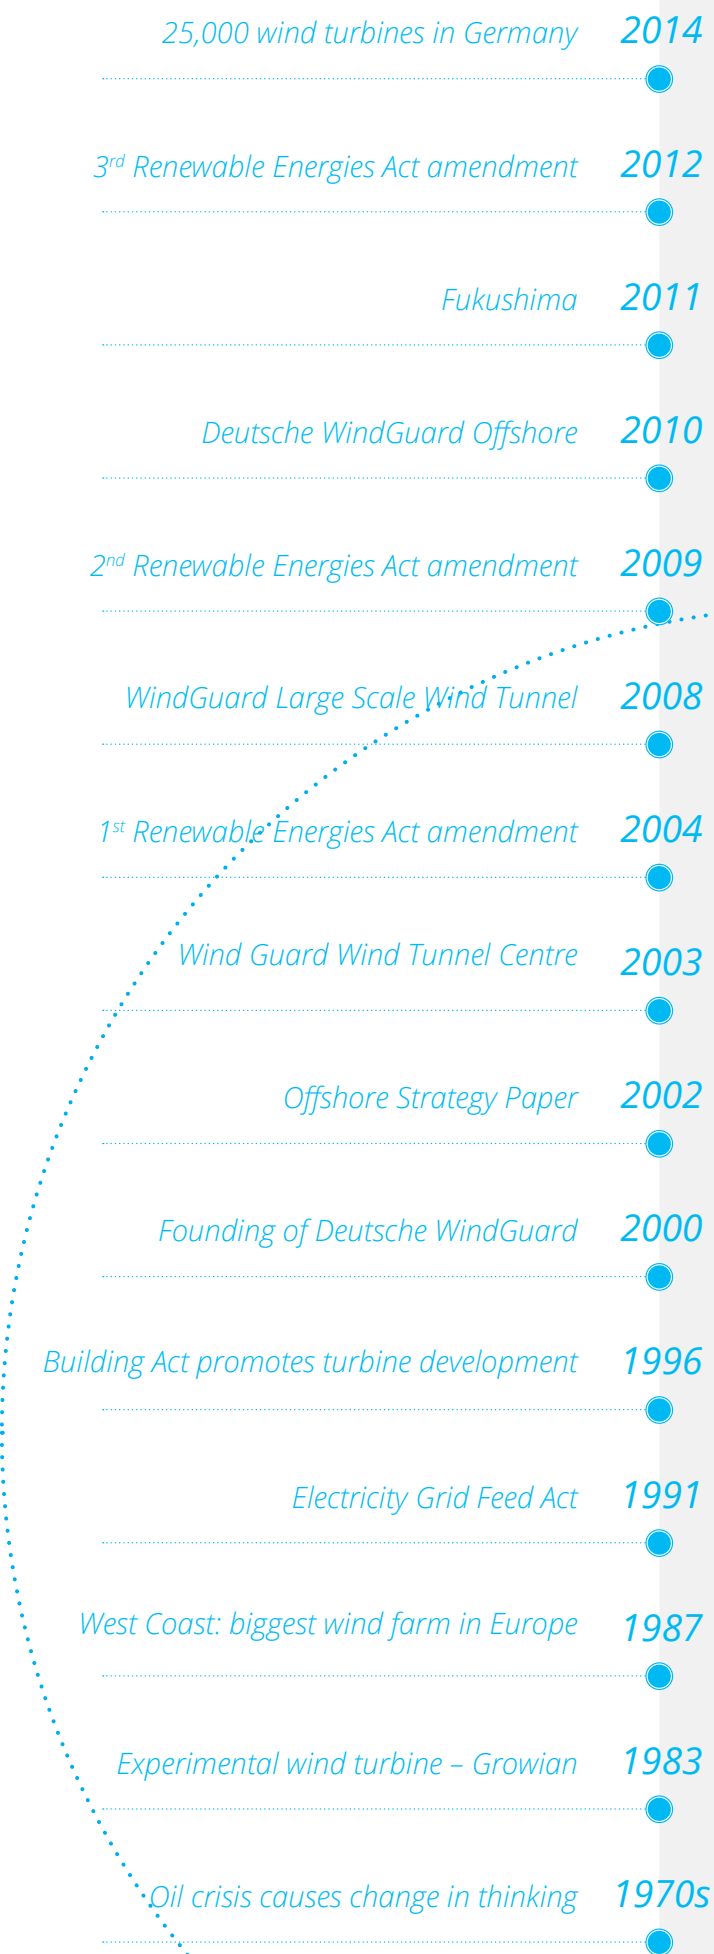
25,000 wind turbines in Germany 2014

3$^{rd}$ Renewable Energies Act amendment 2012

Fukushima 2011

Deutsche WindGuard Offshore 2010

2$^{nd}$ Renewable Energies Act amendment 2009

WindGuard Large Scale Wind Tunnel 2008

1$^{st}$ Renewable Energies Act amendment 2004

Wind Guard Wind Tunnel Centre 2003

Offshore Strategy Paper 2002

Founding of Deutsche WindGuard 2000

Building Act promotes turbine development 1996

Electricity Grid Feed Act 1991

West Coast: biggest wind farm in Europe 1987

Experimental wind turbine – Growian 1983

Oil crisis causes change in thinking 1970s